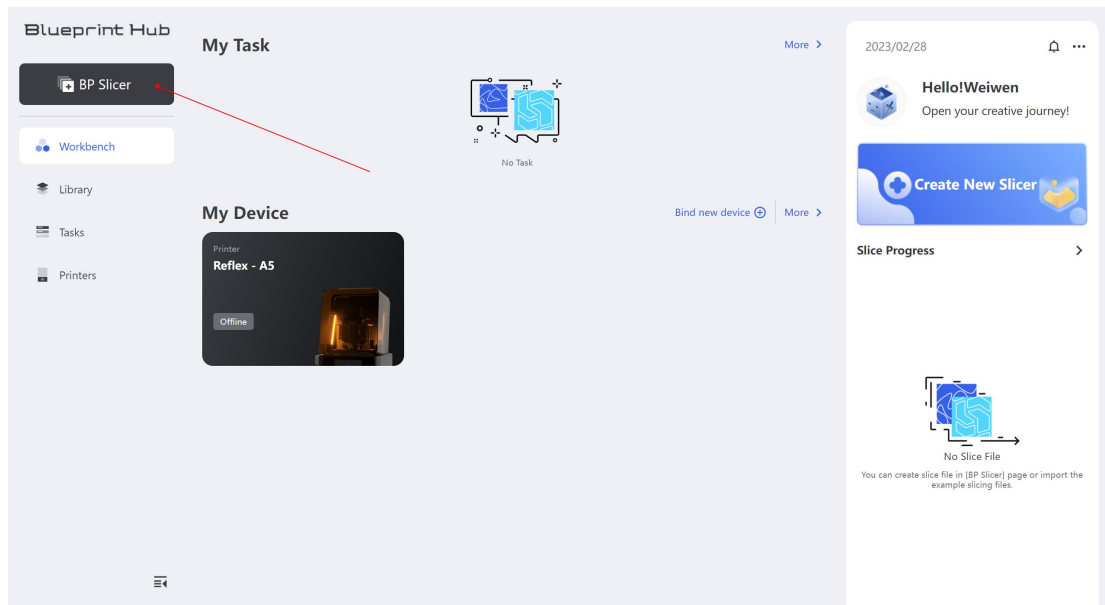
Blueprint Hub

BP Slicer

Workbench

Library

Tasks

Printers

My Task

More >

No Task

My Device

Bind new device ⊕ | More >

Printer

Reflex - A5

Offline

2023/02/28

Hello!Weiwen

Open your creative journey!

Create New Slicer

Slice Progress >

No Slice File

You can create slice file in [BP Slicer] page or import the example slicing files.